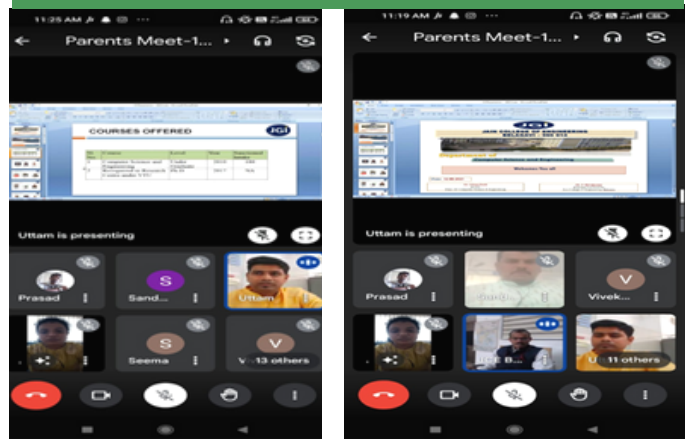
11:25 AM
Parents Meet-1...
COURSES OFFERED
JGI
Computer Science and Engineering
Recognised as Research Center under VTU
Uttam is presenting
Prasad
Sand...
S
Uttam
Seema
S
V
13 others

11:19 AM
Parents Meet-1...
JGI
JAIN COLLEGE OF ENGINEERING
BELAGAVI
Department of
Welcomes You all
Uttam is presenting
Prasad
Vivek...
V
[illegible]
U
11 others